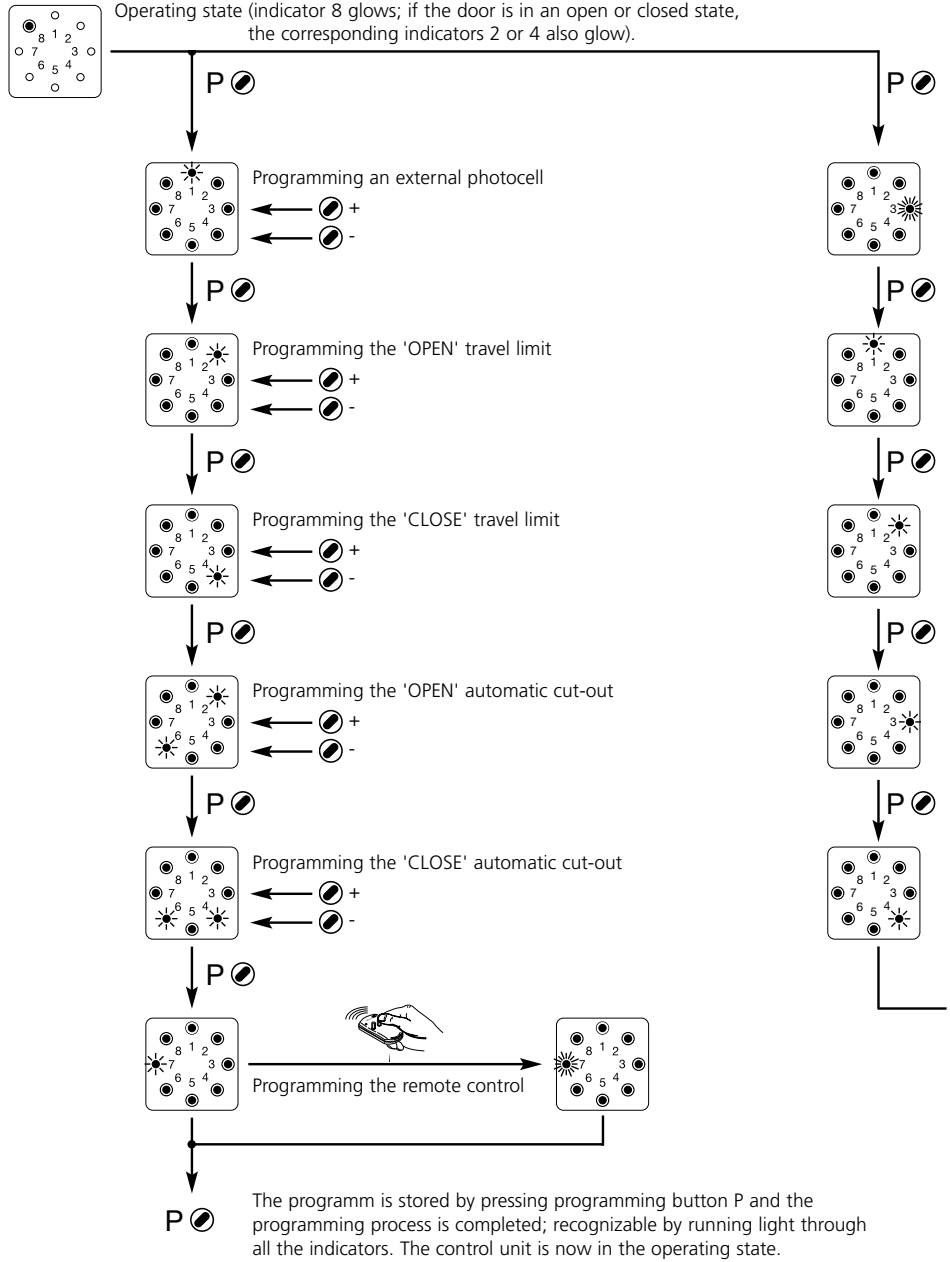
Operating state (indicator 8 glows; if the door is in an open or closed state, the corresponding indicators 2 or 4 also glow).

8 1 2 7 3 6 5 4

P

8 1 2 7 3 6 5 4

Programming an external photocell

+

-

P

8 1 2 7 3 6 5 4

Programming the 'OPEN' travel limit

+

-

P

8 1 2 7 3 6 5 4

Programming the 'CLOSE' travel limit

+

-

P

8 1 2 7 3 6 5 4

Programming the 'OPEN' automatic cut-out

+

-

P

8 1 2 7 3 6 5 4

Programming the 'CLOSE' automatic cut-out

+

-

P

8 1 2 7 3 6 5 4

Programming the remote control

8 1 2 7 3 6 5 4

P

8 1 2 7 3 6 5 4

P

8 1 2 7 3 6 5 4

P

8 1 2 7 3 6 5 4

P

8 1 2 7 3 6 5 4

P

8 1 2 7 3 6 5 4

P

The programm is stored by pressing programming button P and the programming process is completed; recognizable by running light through all the indicators. The control unit is now in the operating state.